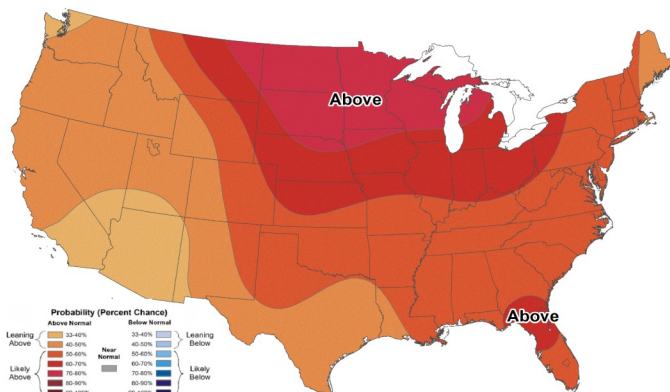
Above

Above

Probability (Percent Chance)

Above Normal
33-40%
40-50%
50-60%
60-70%
70-80%
80-90%
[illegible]

Near Normal

Below Normal
33-40%
40-50%
50-60%
60-70%
70-80%
80-90%
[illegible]

Leaning Above
Likely Above
Leaning Below
Likely Below